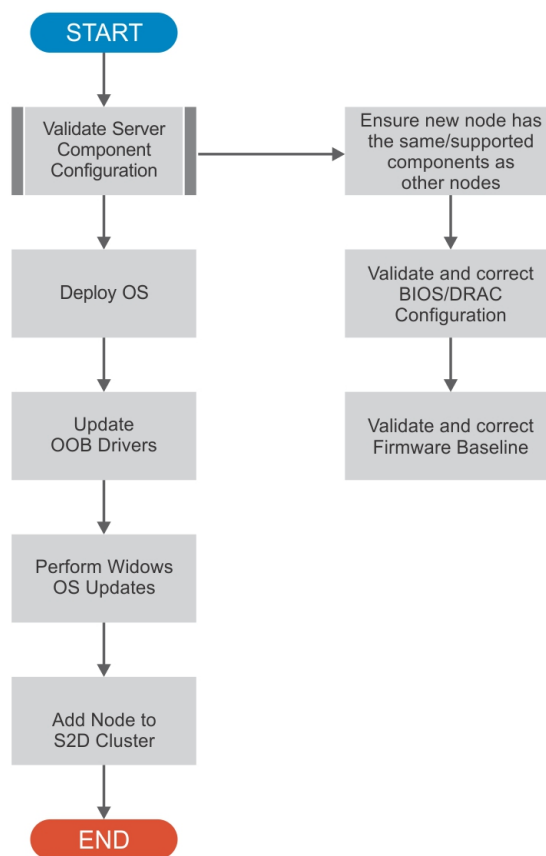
START

Validate Server Component Configuration

Ensure new node has the same/supported components as other nodes

Validate and correct BIOS/DRAC Configuration

Validate and correct Firmware Baseline

Deploy OS

Update OOB Drivers

Perform Widows OS Updates

Add Node to S2D Cluster

END